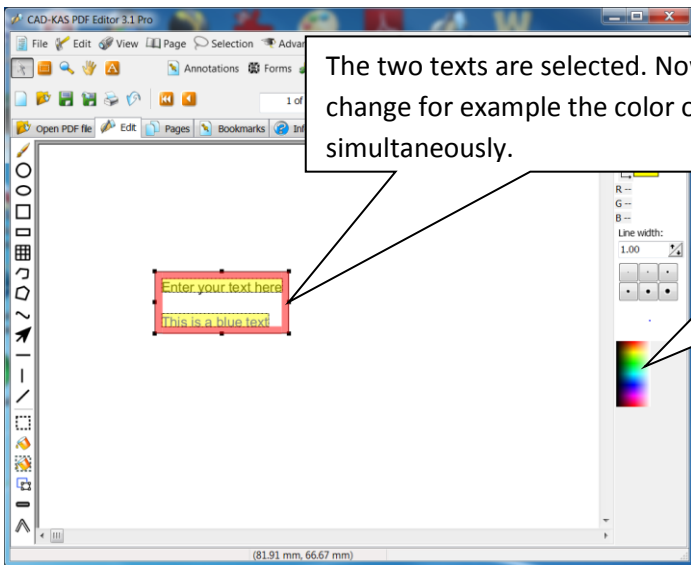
CAD-KAS PDF Editor 3.1 Pro

File Edit View Page Selection Advar

Annotations Forms

1 of

Open PDF file Edit Pages Bookmarks Inf

The two texts are selected. Nov change for example the color c simultaneously.

R --
G --
B --
Line width:
1.00

Enter your text here

This is a blue text

(81.91 mm, 66.67 mm)